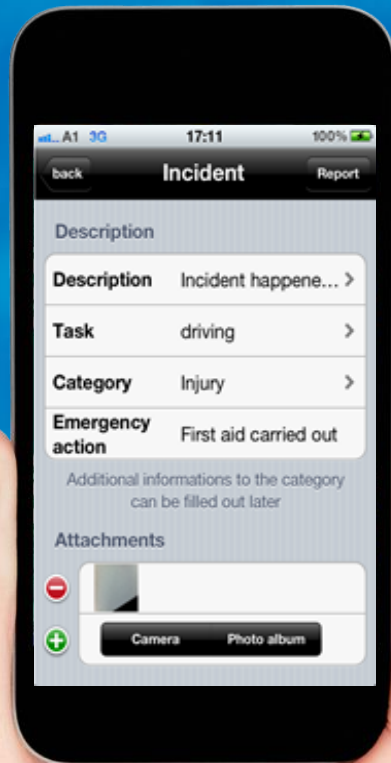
A1 3G 17:11 100%

back Incident Report

Description

| | |
|---|---|
| Description | Incident happene... > |
| Task | driving > |
| Category | Injury > |
| Emergency action | First aid carried out |

Additional informations to the category can be filled out later

Attachments

Camera Photo album